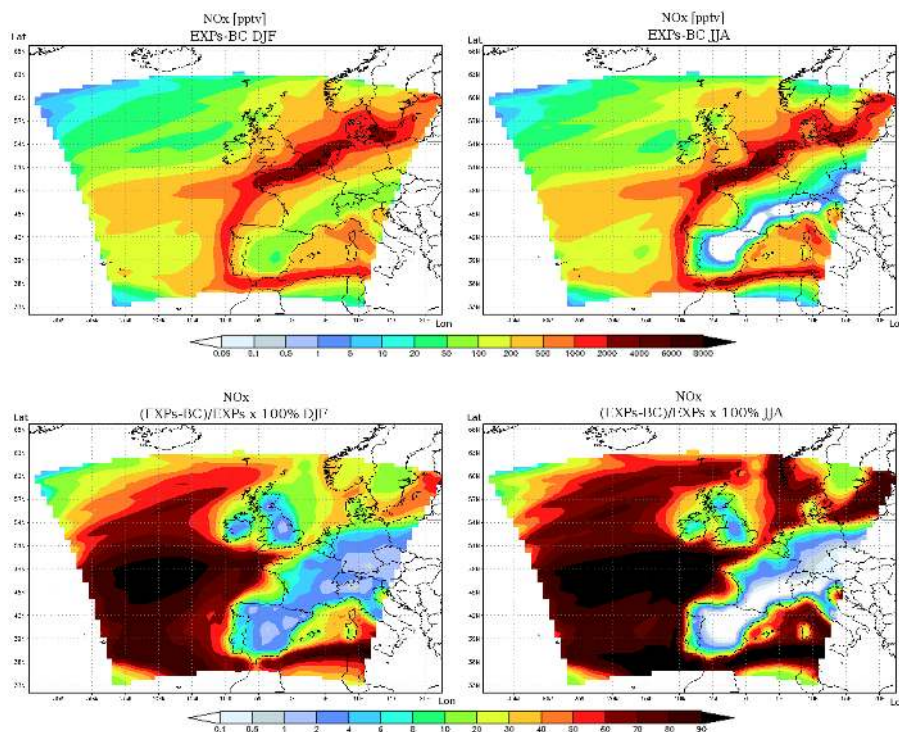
NOx [pptv]
EXPs-BC DJF

NOx [pptv]
EXPs-BC JJA

Lat

Lon

Lat

Lon

0.05 0.1 0.5 1 5 10 20 50 100 200 500 1000 2000 4000 6000 8000

NOx
(EXPs-BC)/EXPs x 100% DJF

NOx
(EXPs-BC)/EXPs x 100% JJA

Lat

Lon

Lat

Lon

0.1 0.5 1 2 4 6 8 10 20 30 40 50 60 70 80 90